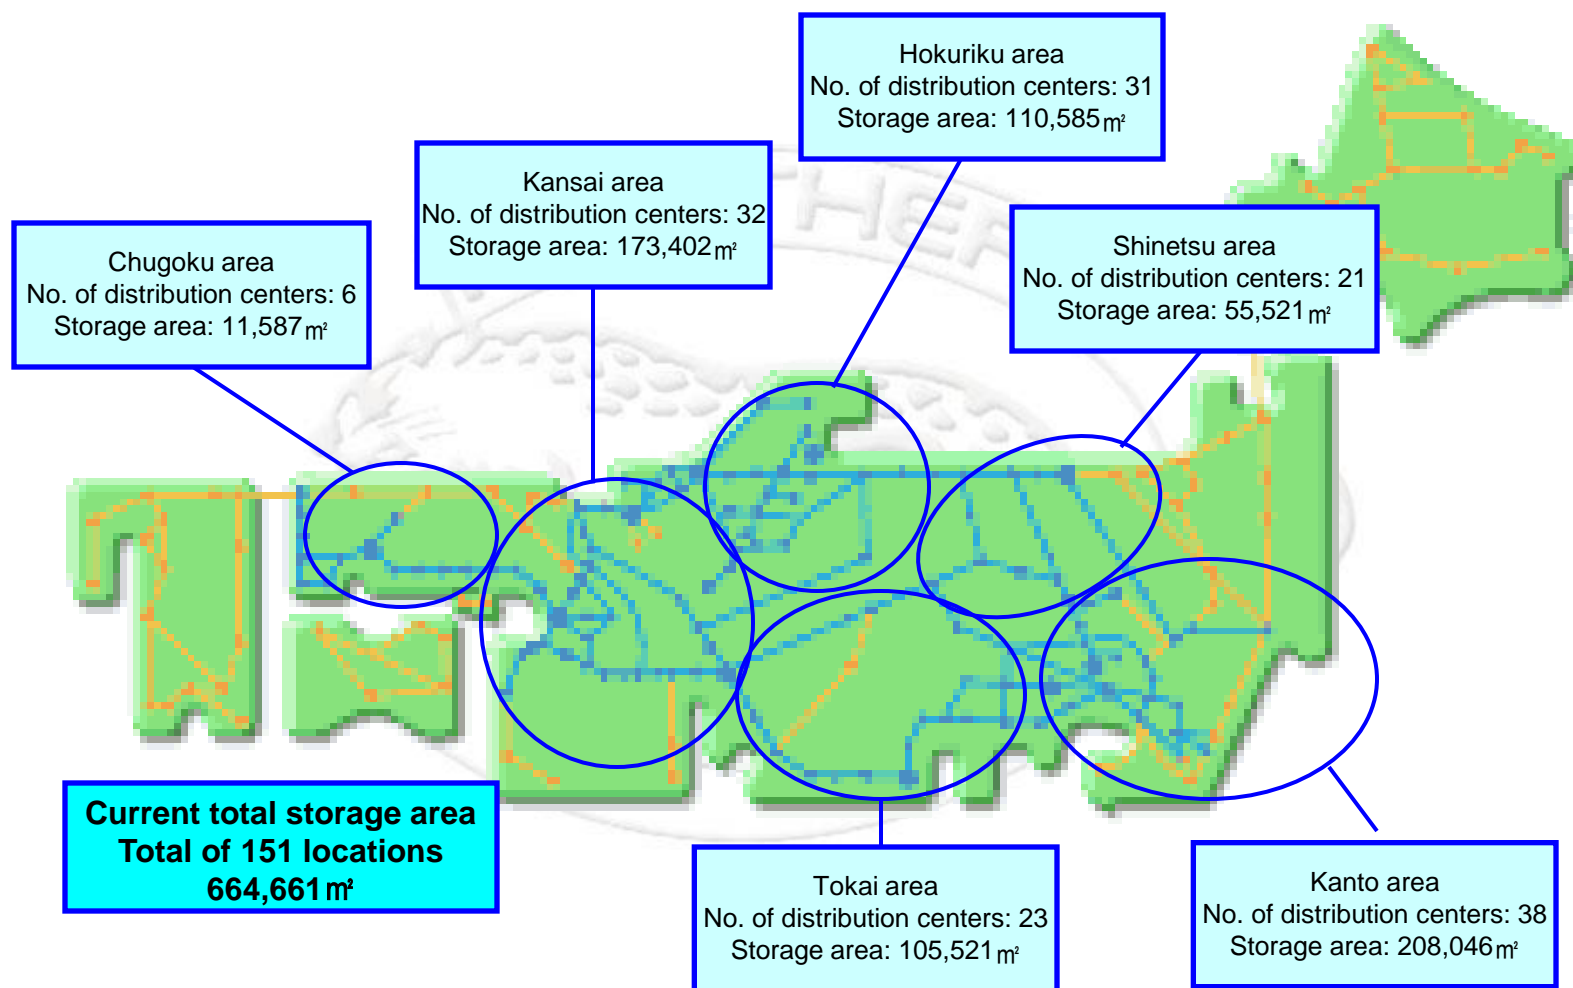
Hokuriku area
No. of distribution centers: 31
Storage area: 110,585 m²

Kansai area
No. of distribution centers: 32
Storage area: 173,402 m²

Chugoku area
No. of distribution centers: 6
Storage area: 11,587 m²

Shinetsu area
No. of distribution centers: 21
Storage area: 55,521 m²

Current total storage area
Total of 151 locations
664,661 m²

Tokai area
No. of distribution centers: 23
Storage area: 105,521 m²

Kanto area
No. of distribution centers: 38
Storage area: 208,046 m²